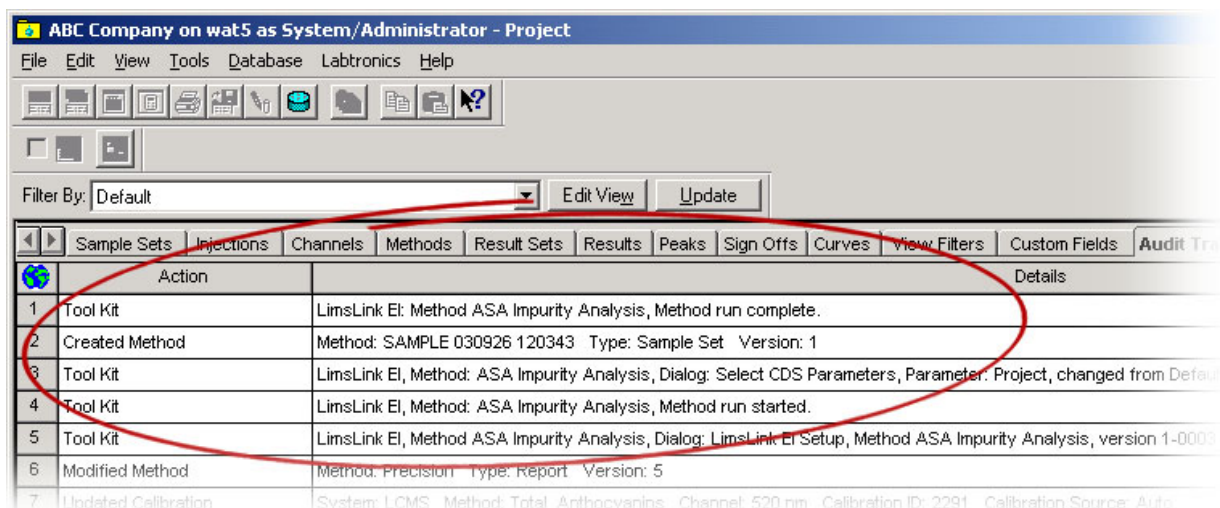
ABC Company on wat5 as System/Administrator - Project

File Edit View Tools Database Labtronics Help

Filter By: Default

Edit View

Update

Sample Sets | Injections | Channels | Methods | Result Sets | Results | Peaks | Sign Offs | Curves | View Filters | Custom Fields | Audit Tra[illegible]

| | Action | Details |
|---|---|---|
| 1 | Tool Kit | LimsLink EI: Method ASA Impurity Analysis, Method run complete. |
| 2 | Created Method | Method: SAMPLE 030926 120343 Type: Sample Set Version: 1 |
| 3 | Tool Kit | LimsLink EI, Method: ASA Impurity Analysis, Dialog: Select CDS Parameters, Parameter: Project, changed from Defau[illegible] |
| 4 | Tool Kit | LimsLink EI, Method: ASA Impurity Analysis, Method run started. |
| 5 | Tool Kit | LimsLink EI, Method ASA Impurity Analysis, Dialog: LimsLink EI Setup, Method ASA Impurity Analysis, version 1-0003 |
| 6 | Modified Method | Method: Precision Type: Report Version: 5 |
| 7 | Updated Calibration | System: LCMS Method: Total Anthocyanins Channel: 520 nm Calibration ID: 2291 Calibration Source: Auto |